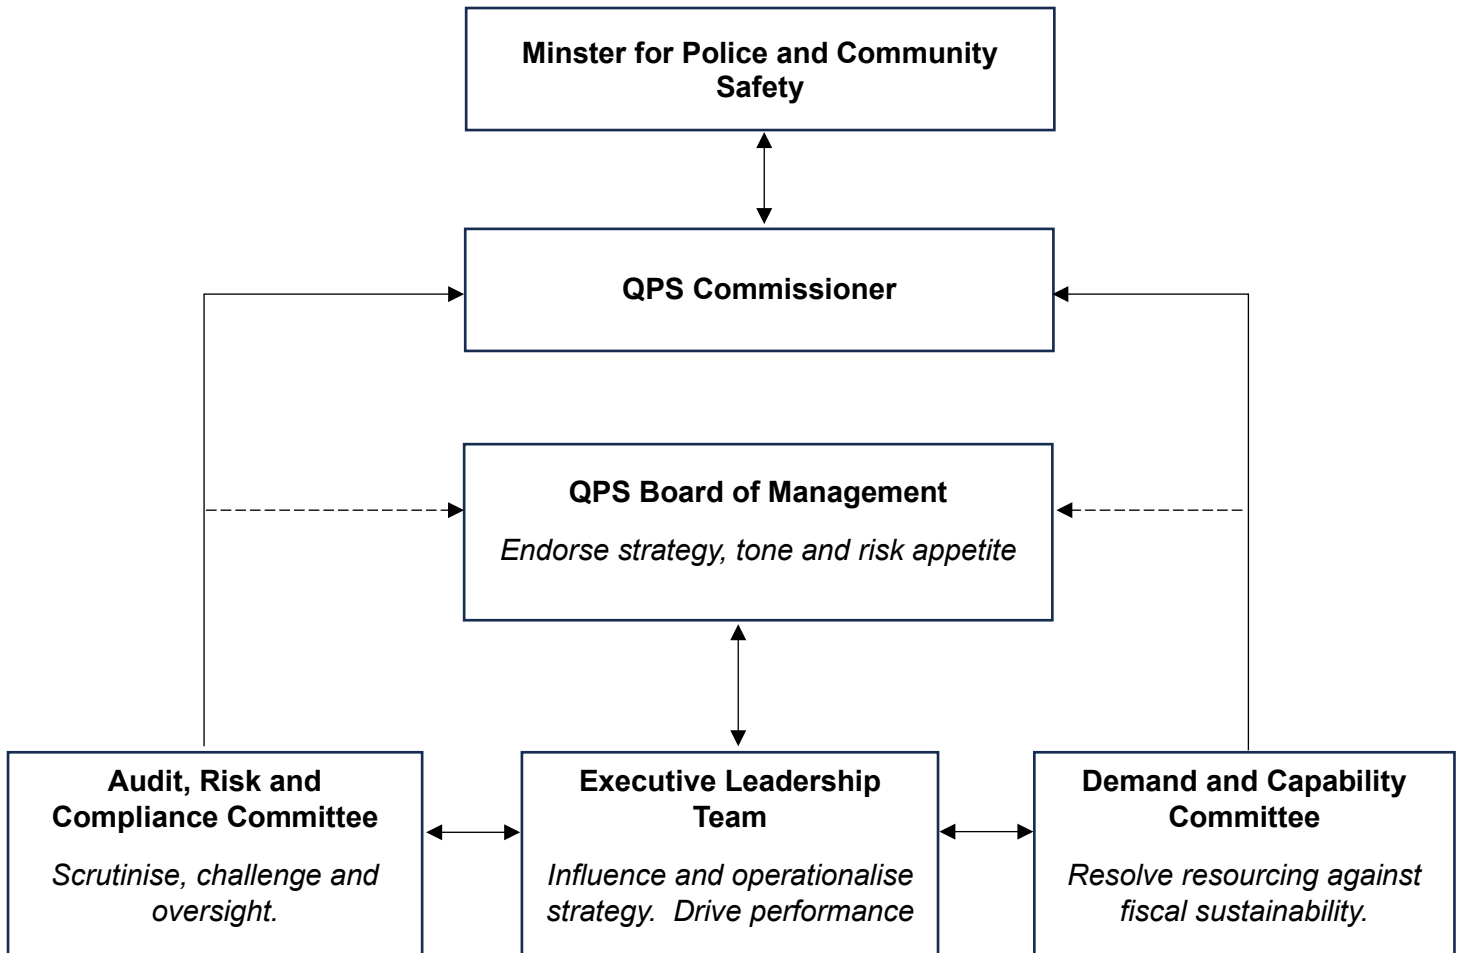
Minster for Police and Community Safety

QPS Commissioner

QPS Board of Management

Endorse strategy, tone and risk appetite

Audit, Risk and Compliance Committee

Scrutinise, challenge and oversight.

Executive Leadership Team

Influence and operationalise strategy. Drive performance

Demand and Capability Committee

Resolve resourcing against fiscal sustainability.